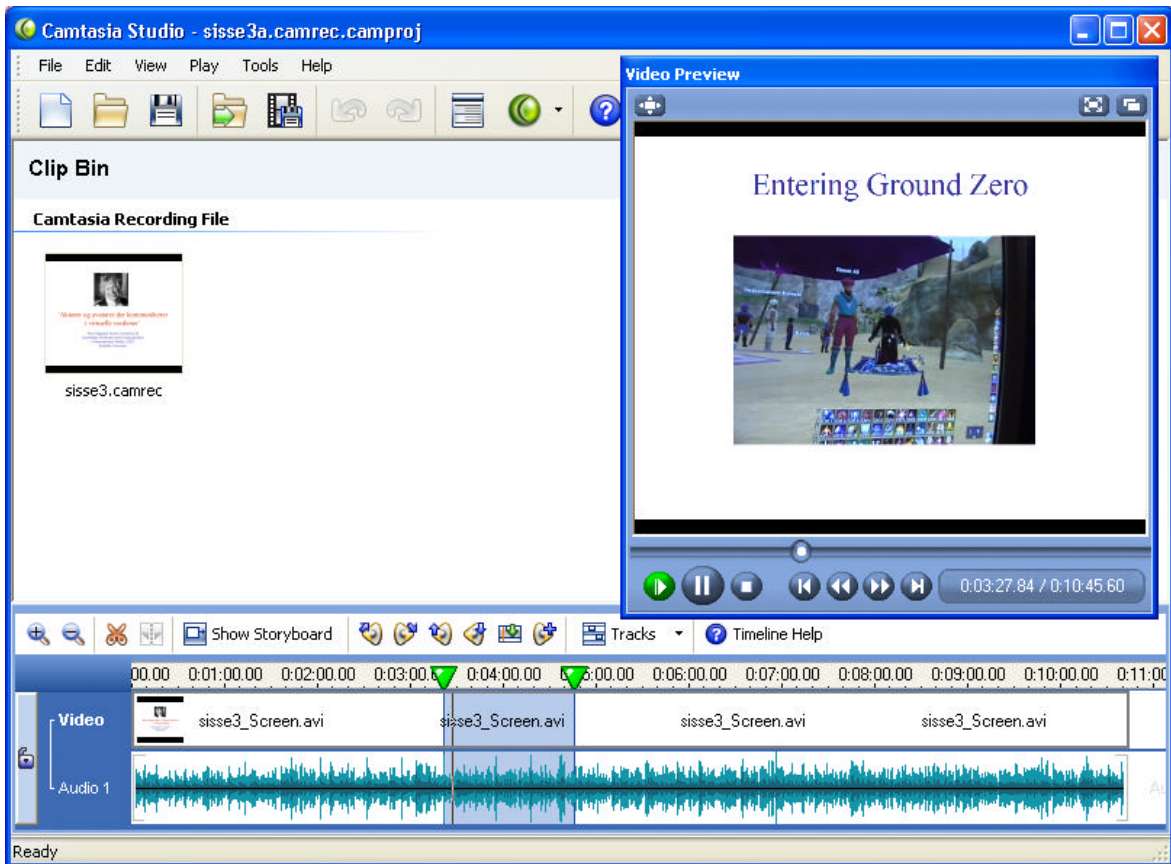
Camtasia Studio - sisse3a.camrec.camproj

File Edit View Play Tools Help

Clip Bin

Camtasia Recording File

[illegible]

sisse3.camrec

Video Preview

Entering Ground Zero

0:03:27.84 / 0:10:45.60

Show Storyboard

Tracks

Timeline Help

00.00 0:01:00.00 0:02:00.00 0:03:00.00 0:04:00.00 0:05:00.00 0:06:00.00 0:07:00.00 0:08:00.00 0:09:00.00 0:10:00.00 0:11:00

Video

sisse3_Screen.avi

sisse3_Screen.avi

sisse3_Screen.avi

sisse3_Screen.avi

Audio 1

Ready